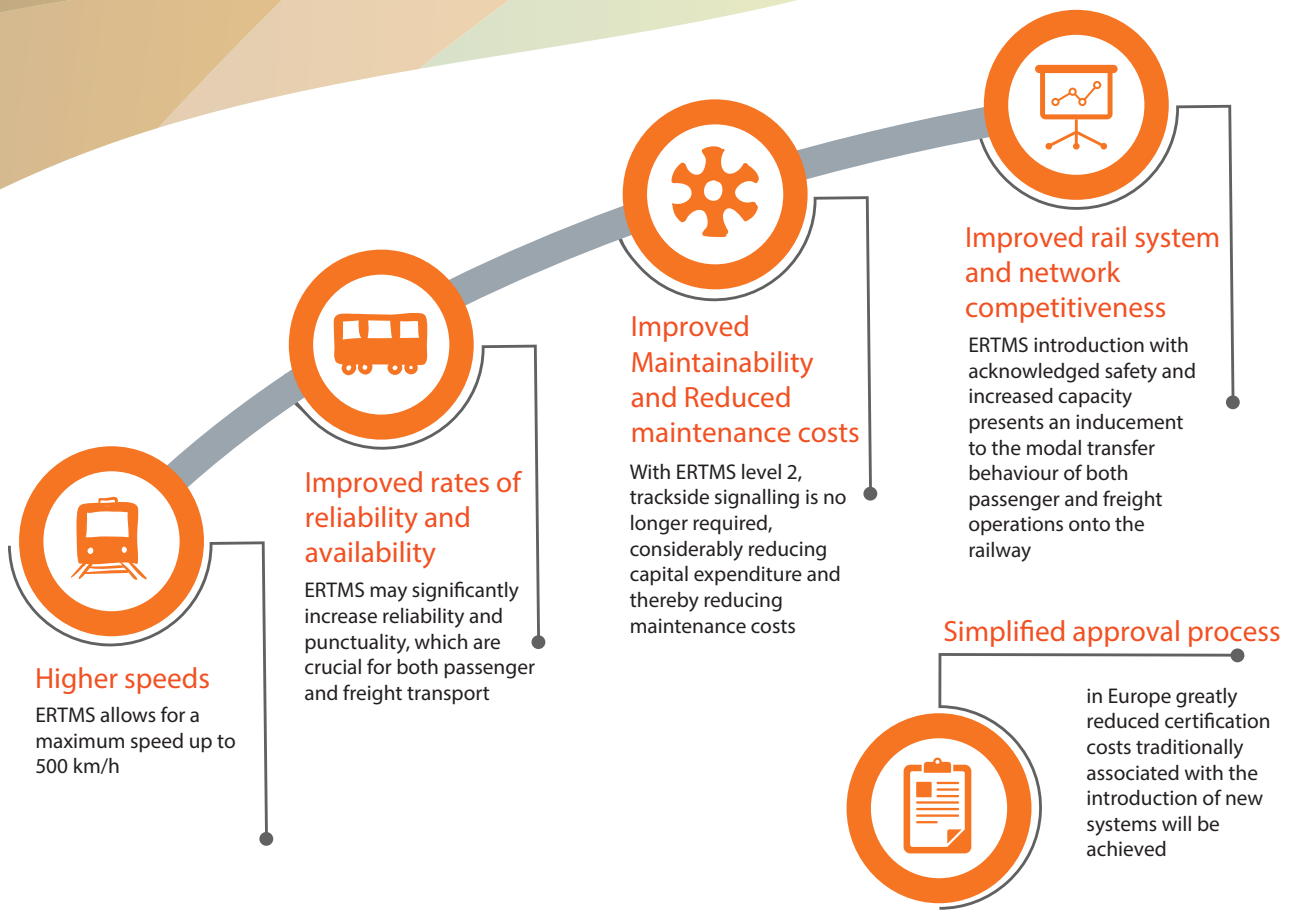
Higher speeds
ERTMS allows for a maximum speed up to 500 km/h

Improved rates of reliability and availability
ERTMS may significantly increase reliability and punctuality, which are crucial for both passenger and freight transport

Improved Maintainability and Reduced maintenance costs
With ERTMS level 2, trackside signalling is no longer required, considerably reducing capital expenditure and thereby reducing maintenance costs

Improved rail system and network competitiveness
ERTMS introduction with acknowledged safety and increased capacity presents an inducement to the modal transfer behaviour of both passenger and freight operations onto the railway

Simplified approval process
in Europe greatly reduced certification costs traditionally associated with the introduction of new systems will be achieved